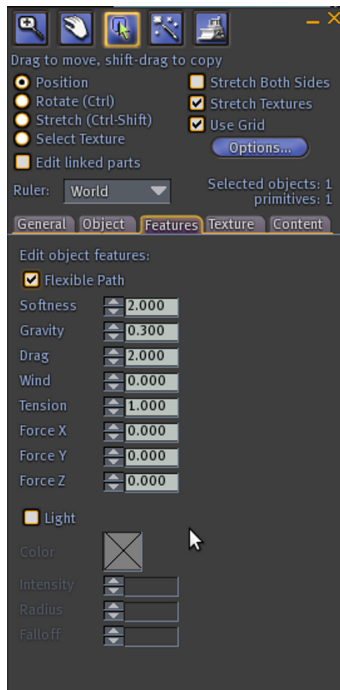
Drag to move, shift-drag to copy

Position
Rotate (Ctrl)
Stretch (Ctrl-Shift)
Select Texture
Edit linked parts

Stretch Both Sides
Stretch Textures
Use Grid
Options...

Ruler: World

Selected objects: 1
primitives: 1

General | Object | Features | Texture | Content

Edit object features:

Flexible Path

| | |
|---|---|
| Softness | 2.000 |
| Gravity | 0.300 |
| Drag | 2.000 |
| Wind | 0.000 |
| Tension | 1.000 |
| Force X | 0.000 |
| Force Y | 0.000 |
| Force Z | 0.000 |

Light

Color

Intensity
Radius
Falloff